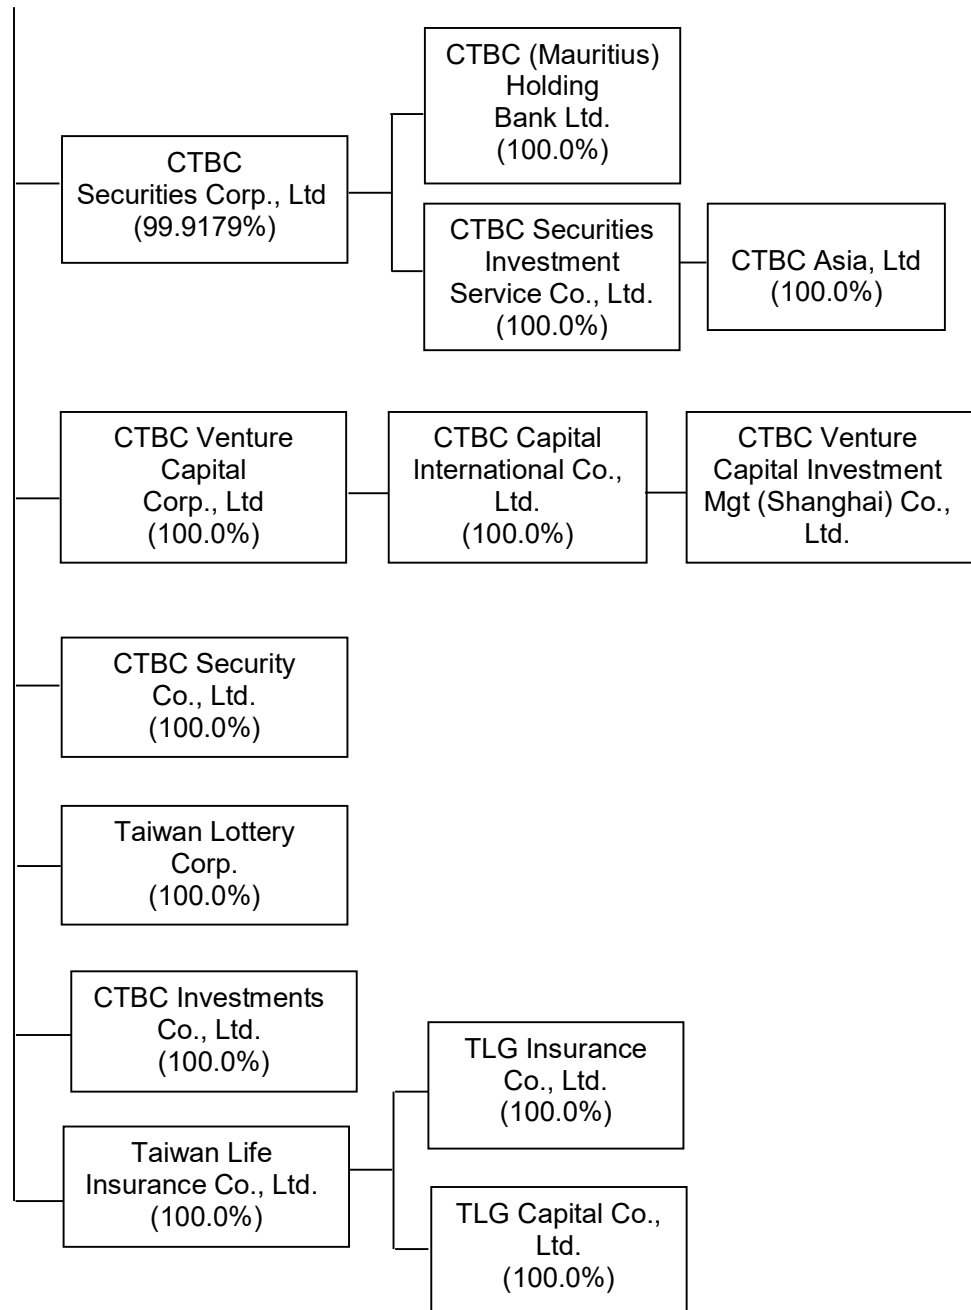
CTBC (Mauritius) Holding Bank Ltd. (100.0%)

CTBC Securities Corp., Ltd (99.9179%)

CTBC Securities Investment Service Co., Ltd. (100.0%)

CTBC Asia, Ltd (100.0%)

CTBC Venture Capital Corp., Ltd (100.0%)

CTBC Capital International Co., Ltd. (100.0%)

CTBC Venture Capital Investment Mgt (Shanghai) Co., Ltd.

CTBC Security Co., Ltd. (100.0%)

Taiwan Lottery Corp. (100.0%)

CTBC Investments Co., Ltd. (100.0%)

TLG Insurance Co., Ltd. (100.0%)

Taiwan Life Insurance Co., Ltd. (100.0%)

TLG Capital Co., Ltd. (100.0%)